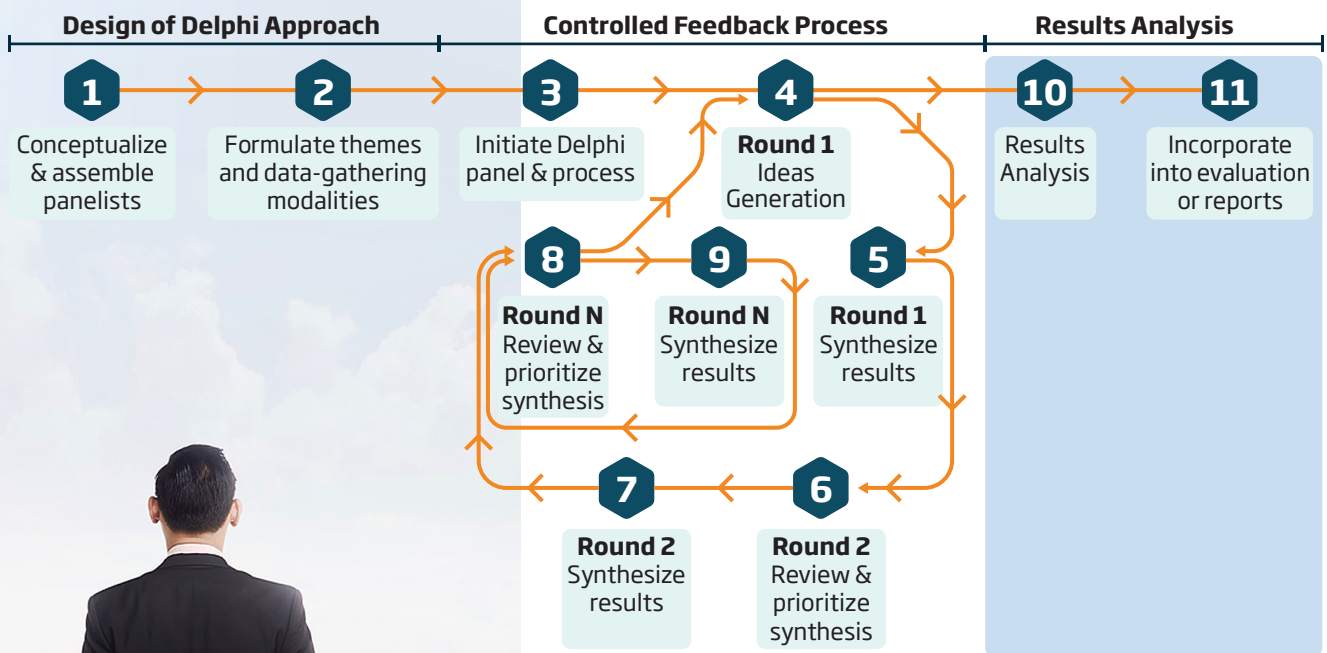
Design of Delphi Approach

Controlled Feedback Process

Results Analysis

1
Conceptualize & assemble panelists

2
Formulate themes and data-gathering modalities

3
Initiate Delphi panel & process

4
Round 1
Ideas Generation

10
Results Analysis

11
Incorporate into evaluation or reports

8
Round N
Review & prioritize synthesis

9
Round N
Synthesize results

5
Round 1
Synthesize results

7
Round 2
Synthesize results

6
Round 2
Review & prioritize synthesis